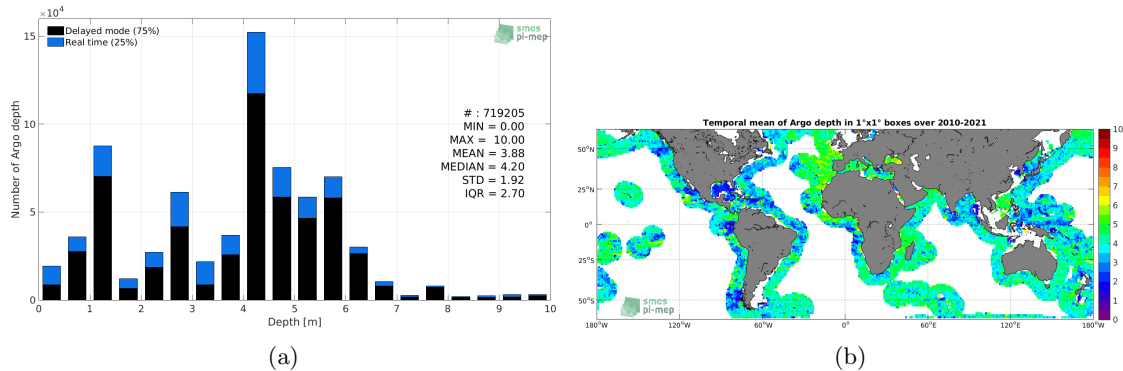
$\times10^4$

Delayed mode (75%)
Real time (25%)

smos pi-mep

# : 719205
MIN = 0.00
MAX = 10.00
MEAN = 3.88
MEDIAN = 4.20
STD = 1.92
IQR = 2.70

Number of Argo depth

15
10
5
0

0 1 2 3 4 5 6 7 8 9 10

Depth [m]

(a)

Temporal mean of Argo depth in 1°x1° boxes over 2010-2021

50°N
25°N
0°
25°S
50°S

180°W 120°W 60°W 0° 60°E 120°E 180°W

smos pi-mep

10
9
8
7
6
5
4
3
2
1
0

(b)